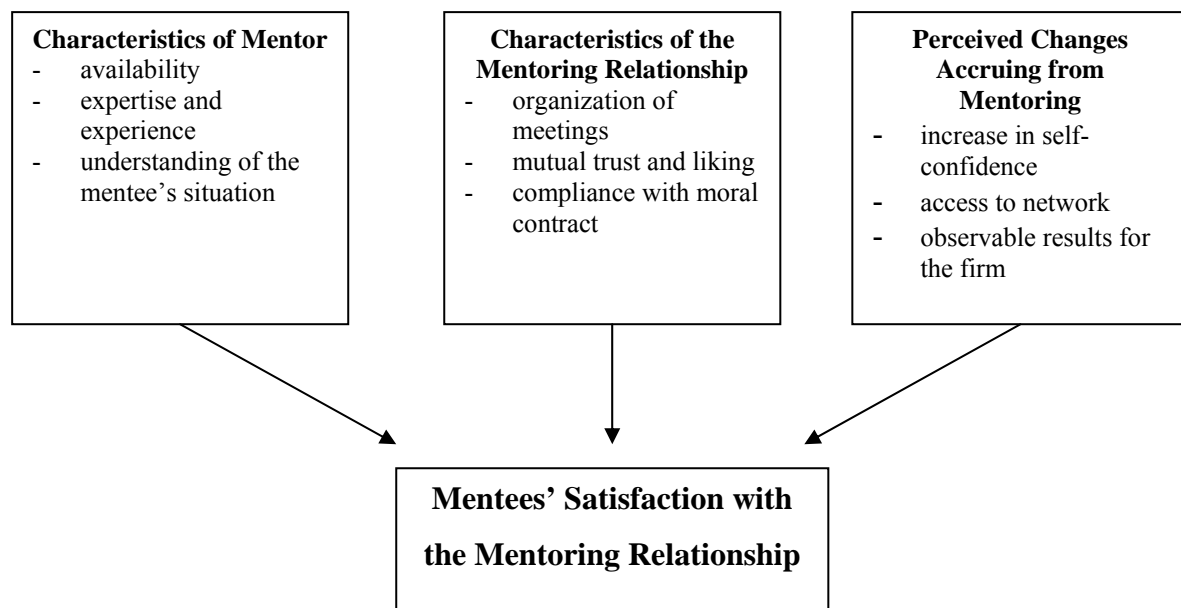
**Characteristics of Mentor**
- availability
- expertise and experience
- understanding of the mentee's situation

**Characteristics of the Mentoring Relationship**
- organization of meetings
- mutual trust and liking
- compliance with moral contract

**Perceived Changes Accruing from Mentoring**
- increase in self-confidence
- access to network
- observable results for the firm

**Mentees' Satisfaction with the Mentoring Relationship**